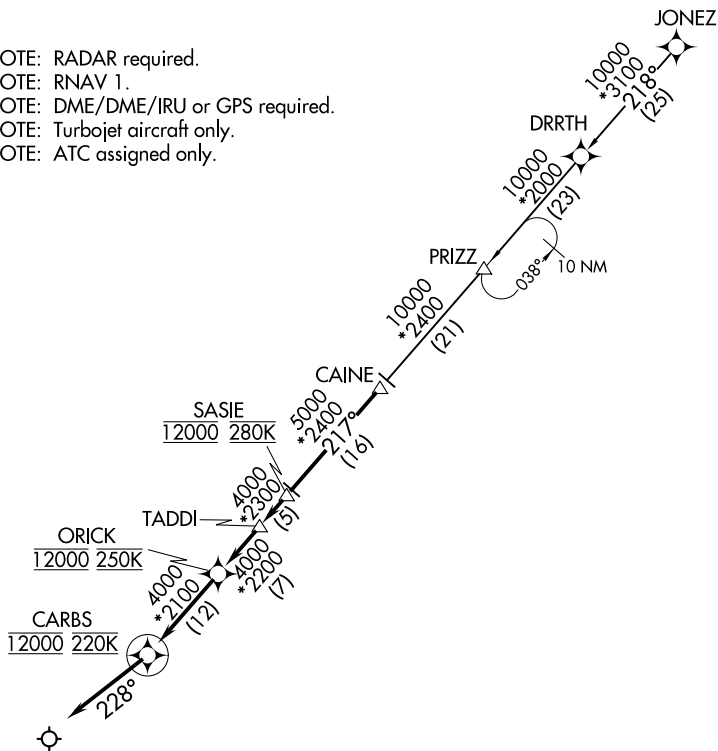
OTE: RADAR required.
OTE: RNAV 1.
OTE: DME/DME/IRU or GPS required.
OTE: Turbojet aircraft only.
OTE: ATC assigned only.

JONEZ

10000
*3100
218°
(25)

DRRTH

10000
*2000
(23)

PRIZZ

038°
10 NM

10000
*2400
(21)

CAINE

SASIE
12000 280K

5000
*2400
217°
(16)

4000
*2300
(5)

TADDI

ORICK
12000 250K

4000
*2200
(7)

4000
*2100
(12)

CARBS
12000 220K

228°